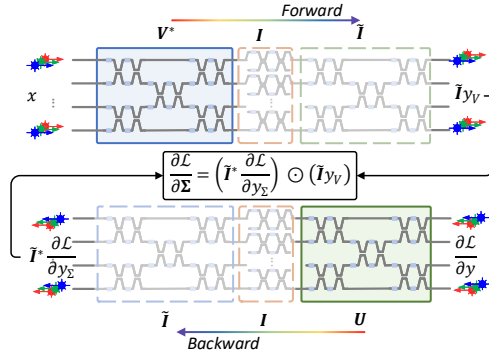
Forward

$\boldsymbol{V}^*$

$\boldsymbol{I}$

$\tilde{\boldsymbol{I}}$

$x$

$\tilde{\boldsymbol{I}}y_V$

$\frac{\partial \mathcal{L}}{\partial \boldsymbol{\Sigma}} = \left(\tilde{\boldsymbol{I}}^* \frac{\partial \mathcal{L}}{\partial y_\Sigma}\right) \odot \left(\tilde{\boldsymbol{I}}y_V\right)$

$\tilde{\boldsymbol{I}}^* \frac{\partial \mathcal{L}}{\partial y_\Sigma}$

$\frac{\partial \mathcal{L}}{\partial y}$

$\tilde{\boldsymbol{I}}$

$\boldsymbol{I}$

$\boldsymbol{U}$

Backward